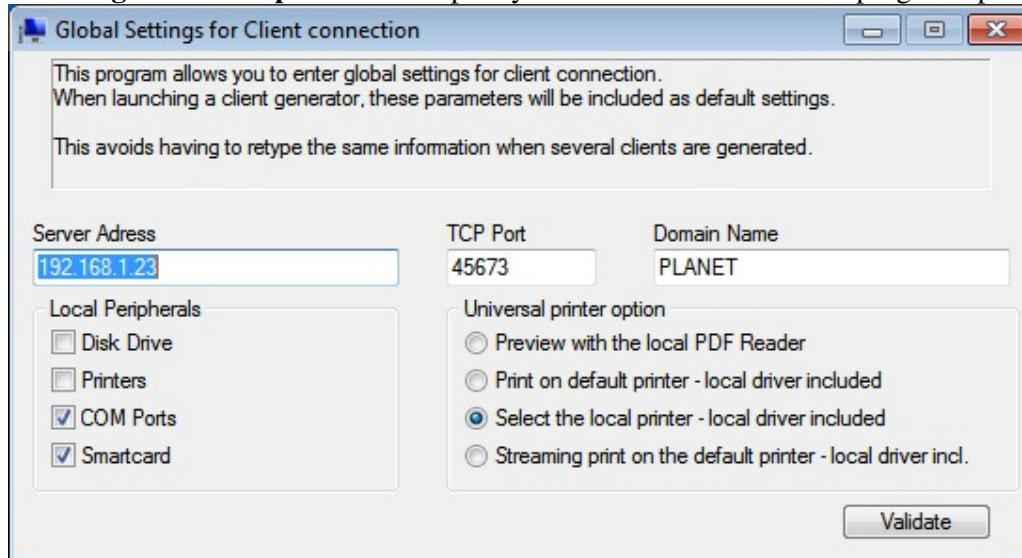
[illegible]

Global Settings for Client connection

This program allows you to enter global settings for client connection.
When launching a client generator, these parameters will be included as default settings.

This avoids having to retype the same information when several clients are generated.

Server Adress
192.168.1.23

TCP Port
45673

Domain Name
PLANET

Local Peripherals
Disk Drive
Printers
COM Ports
Smartcard

Universal printer option
Preview with the local PDF Reader
Print on default printer - local driver included
Select the local printer - local driver included
Streaming print on the default printer - local driver incl.

Validate